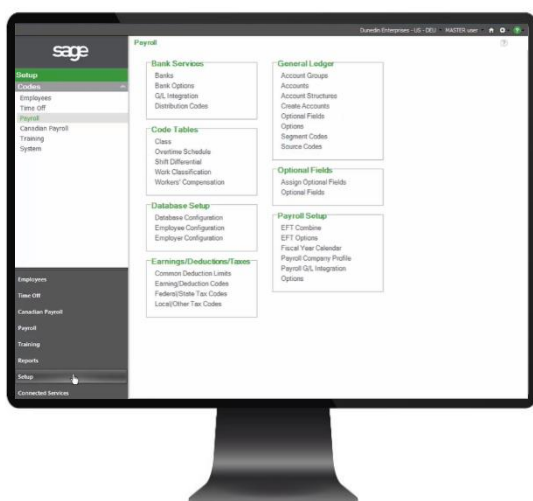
Dunedin Enterprises - US - DEU MASTER.user

sage

Setup
Codes
Employees
Time Off
Payroll
Canadian Payroll
Training
System

Employees
Time Off
Canadian Payroll
Payroll
Training
Reports
Setup
Connected Services

Payroll

Bank Services
Banks
Bank Options
G/L Integration
Distribution Codes

Code Tables
Class
Overtime Schedule
Shift Differential
Work Classification
Workers' Compensation

Database Setup
Database Configuration
Employee Configuration
Employer Configuration

Earnings/Deductions/Taxes
Common Deduction Limits
Earning/Deduction Codes
Federal/State Tax Codes
Local/Other Tax Codes

General Ledger
Account Groups
Accounts
Account Structures
Create Accounts
Optional Fields
Options
Segment Codes
Source Codes

Optional Fields
Assign Optional Fields
Optional Fields

Payroll Setup
EFT Combine
EFT Options
Fiscal Year Calendar
Payroll Company Profile
Payroll G/L Integration
Options